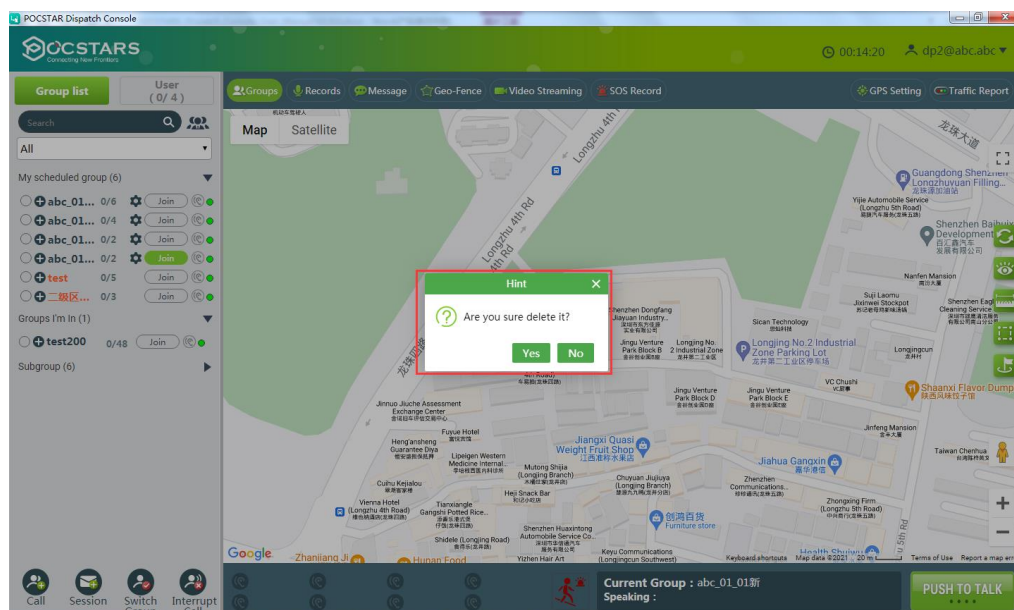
POCSTAR Dispatch Console

POCSTARS
Connecting New Frontiers

00:14:20 dp2@abc.abc

Group list
User ( 0/ 4 )

Search

All

My scheduled group (6)
abc_01... 0/6 Join
abc_01... 0/4 Join
abc_01... 0/2 Join
abc_01... 0/2 Join
test 0/5 Join
二级区... 0/3 Join

Groups I'm In (1)
test200 0/48 Join

Subgroup (6)

Groups Records Message Geo-Fence Video Streaming SOS Record GPS Setting Traffic Report

Map Satellite

Hint
Are you sure delete it?
Yes No

Longzhu 4th Rd
Longzhu 4th Rd
龙珠大道
Guangdong Shenzhen Longzhuyuan Filling...
Yijie Automobile Service (Longzhu 5th Road)
Shenzhen Baihui Development
Nanfen Mansion
Suji Laomu Jixinwei Stockpot
Shenzhen Eagle Cleaning Service
Sican Technology
Longjing No.2 Industrial Zone Parking Lot
Jingu Venture Park Block B
Longjing No. 2 Industrial Zone
Shenzhen Dongfang Jiayuan Industry...
Longingcun
Jingu Venture Park Block D
Jingu Venture Park Block E
VC Chushi
Shaanxi Flavor Dump
Jinnuo Jiuche Assessment Exchange Center
Fuyue Hotel
Heng'ansheng Guarantee Diya
Lipeigen Western Medicine Internal...
Jiangxi Quasi Weight Fruit Shop
Jiahua Gangxin
Jinfeng Mansion
Taiwan Chenhua
Mutong Shijia (Longjing Branch)
Chuyuan Jiujiuya (Longjing Branch)
Zhenzhen Communications...
Cuihu Kejialou
Heji Snack Bar
Vienna Hotel (Longzhu 4th Road)
Tianxiangle Gangshi Potted Rice...
剑鸿百货 Furniture store
Zhongxing Firm (Longzhu 5th Road)
Shenzhen Huaxintong Automobile Service Co...
Shidele (Longjing Road)
Keyu Communications (Longjing Southwest)
Yizhen Hair Art
Zhanjiang Ji
Hunan Food
Health Shujiu
Google
Keyboard shortcuts Map data ©2021 20 m Terms of Use Report a map error

Call Session Switch Interrupt

Current Group : abc_01_01新
Speaking :

PUSH TO TALK